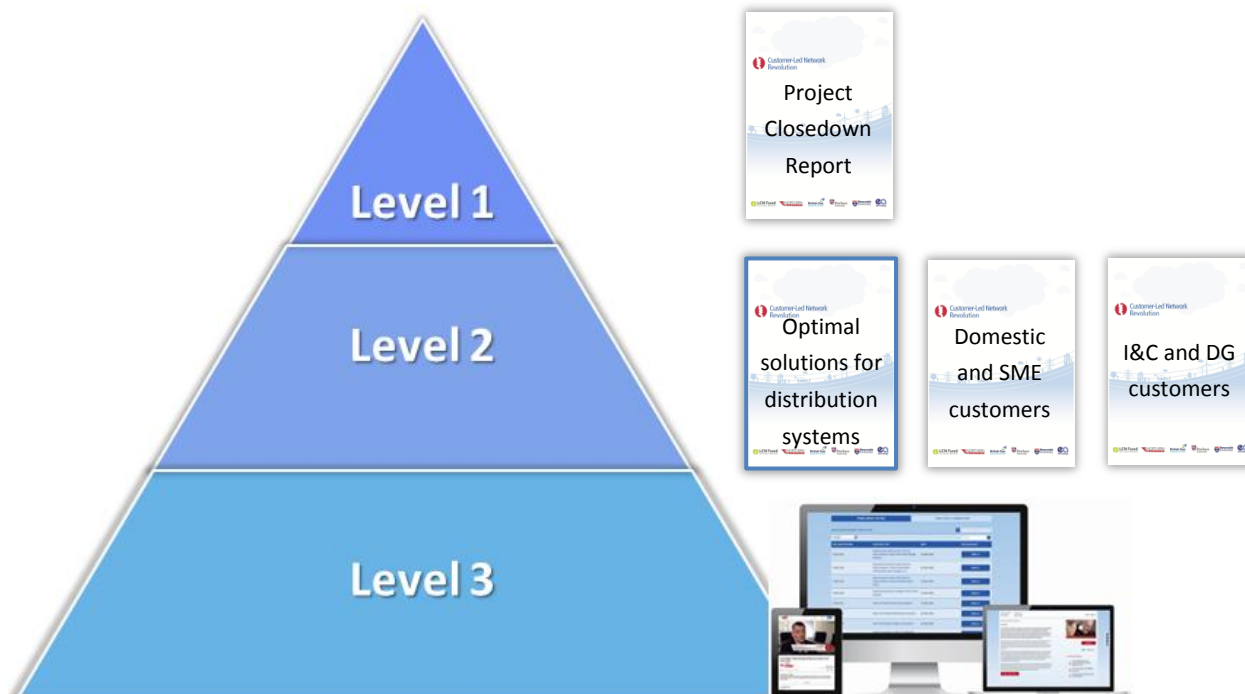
Level 1

Level 2

Level 3

Customer-Led Network Revolution

Project Closedown Report

Customer-Led Network Revolution

Optimal solutions for distribution systems

Customer-Led Network Revolution

Domestic and SME customers

Customer-Led Network Revolution

I&C and DG customers